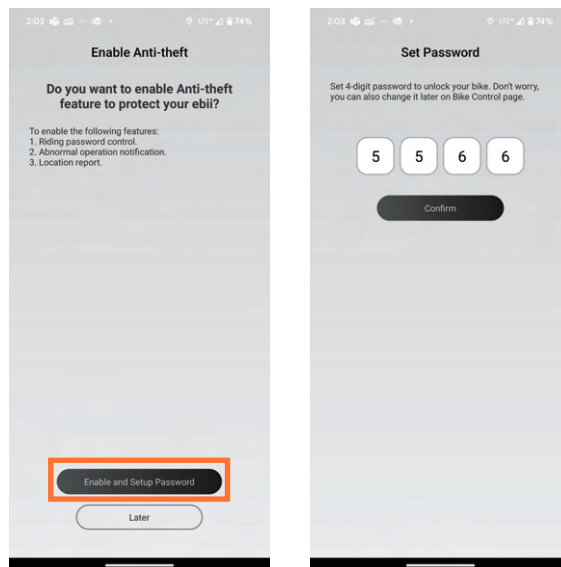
2:03 LTE 74%

Enable Anti-theft

Do you want to enable Anti-theft feature to protect your ebii?

To enable the following features:
1. Riding password control.
2. Abnormal operation notification.
3. Location report.

Enable and Setup Password

Later

2:03 LTE 74%

Set Password

Set 4-digit password to unlock your bike. Don't worry, you can also change it later on Bike Control page.

5 5 6 6

Confirm